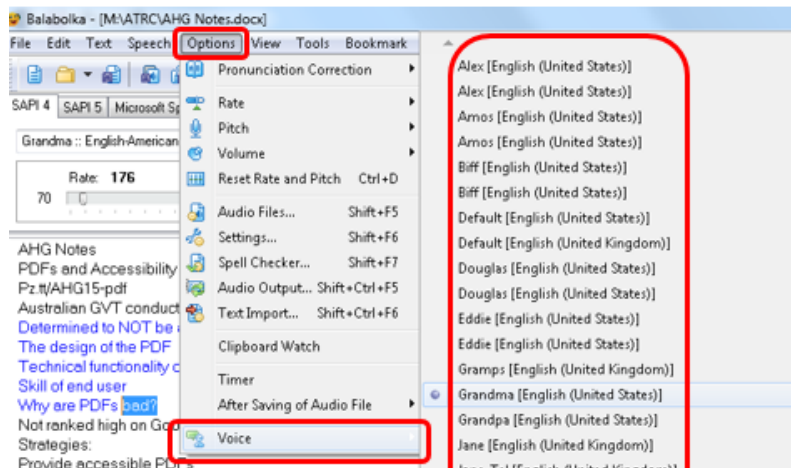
Balabolka - [M:\ATRC\AHG Notes.docx]

File Edit Text Speech Options View Tools Bookmark

SAPI 4 SAPI 5 Microsoft Sp

Grandma :: English-American

Rate: 176

70

AHG Notes
PDFs and Accessibility
Pz.tt/AHG15-pdf
Australian GVT conduct
Determined to NOT be
The design of the PDF
Technical functionality c
Skill of end user
Why are PDFs bad?
Not ranked high on Go
Strategies:
Provide accessible PDFs

Pronunciation Correction
Rate
Pitch
Volume
Reset Rate and Pitch Ctrl+D
Audio Files... Shift+F5
Settings... Shift+F6
Spell Checker... Shift+F7
Audio Output... Shift+Ctrl+F5
Text Import... Shift+Ctrl+F6
Clipboard Watch
Timer
After Saving of Audio File
Voice

Alex [English (United States)]
Alex [English (United States)]
Amos [English (United States)]
Amos [English (United States)]
Biff [English (United States)]
Biff [English (United States)]
Default [English (United States)]
Default [English (United Kingdom)]
Douglas [English (United States)]
Douglas [English (United States)]
Eddie [English (United States)]
Eddie [English (United States)]
Gramps [English (United Kingdom)]
Grandma [English (United States)]
Grandpa [English (United States)]
Jane [English (United Kingdom)]
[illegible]